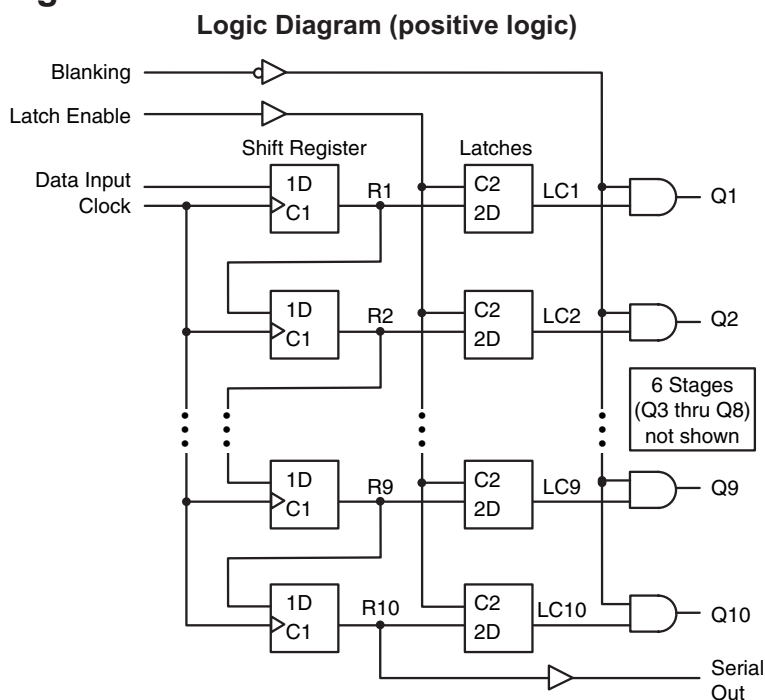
Logic Diagram (positive logic)

Blanking

Latch Enable

Shift Register

Latches

Data Input

Clock

1D

C1

R1

C2

2D

LC1

Q1

1D

C1

R2

C2

2D

LC2

Q2

6 Stages (Q3 thru Q8) not shown

1D

C1

R9

C2

2D

LC9

Q9

1D

C1

R10

C2

2D

LC10

Q10

Serial Out